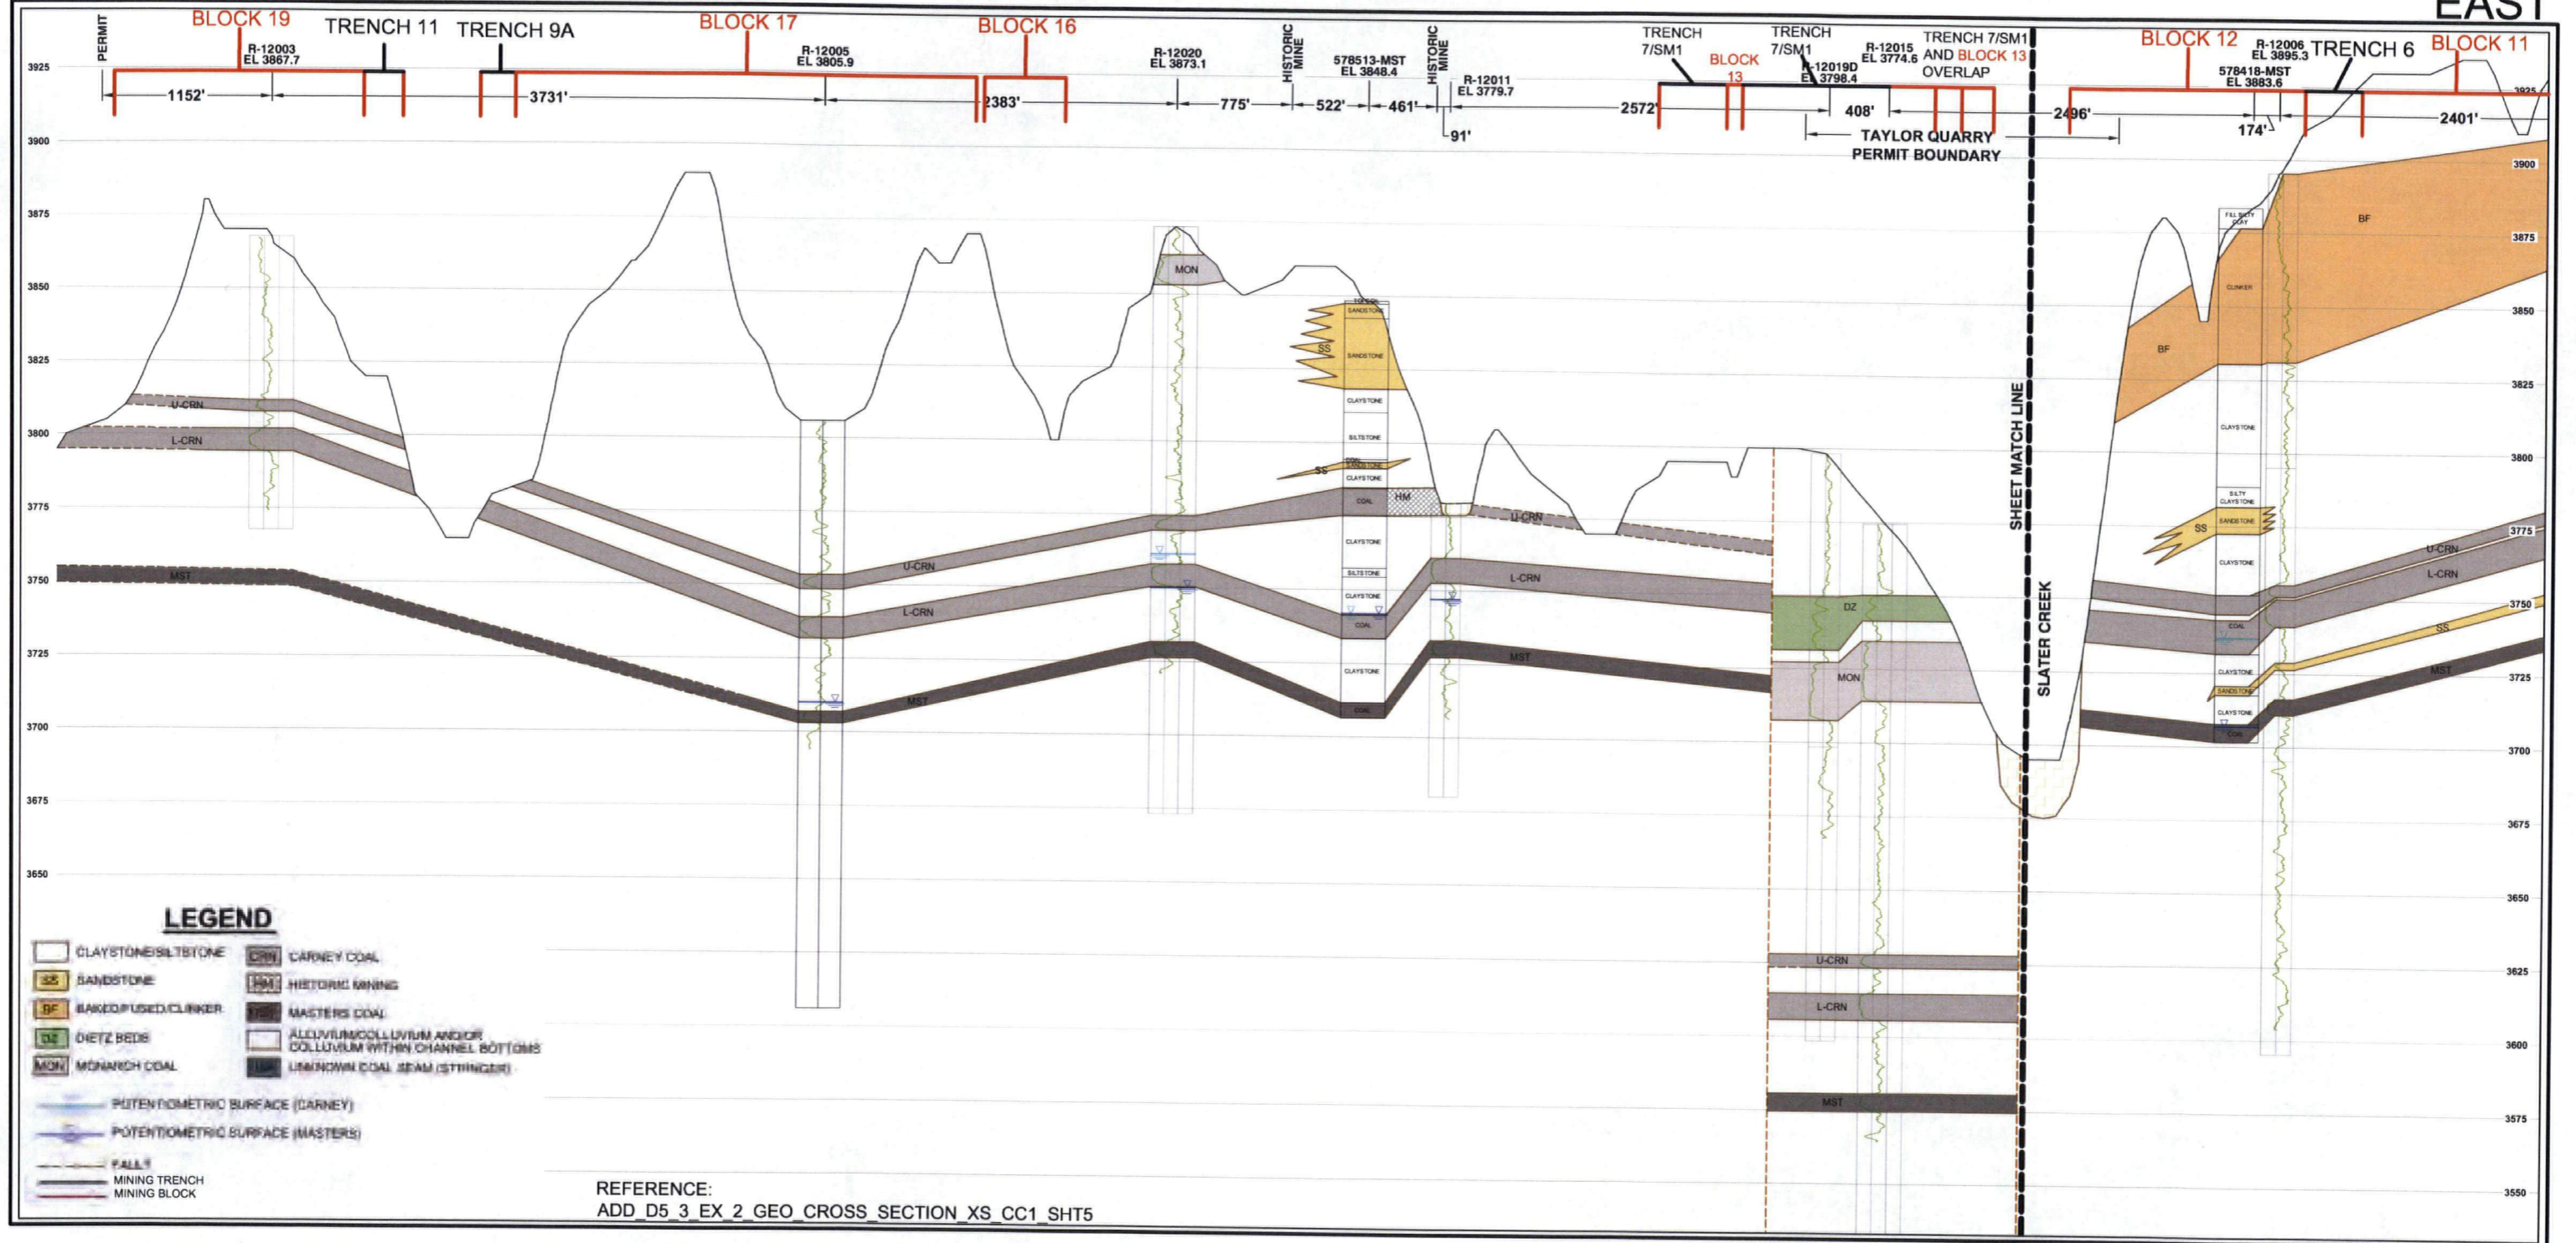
EAST

PERMIT
BLOCK 19
R-12003
EL 3867.7
TRENCH 11
TRENCH 9A
BLOCK 17
R-12005
EL 3805.9
BLOCK 16
R-12020
EL 3873.1
HISTORIC MINE
578513-MST
EL 3848.4
HISTORIC MINE
R-12011
EL 3779.7
TRENCH 7/SM1
BLOCK 13
TRENCH 7/SM1
R-12015
EL 3774.6
R-12019D
EL 3798.4
TRENCH 7/SM1 AND BLOCK 13 OVERLAP
BLOCK 12
R-12006
EL 3895.3
578418-MST
EL 3883.6
TRENCH 6
BLOCK 11

1152'
3731'
2383'
775'
522'
461'
91'
2572'
408'
TAYLOR QUARRY PERMIT BOUNDARY
2496'
174'
2401'

3925
3900
3875
3850
3825
3800
3775
3750
3725
3700
3675
3650
3625
3600
3575
3550

U-CRN
L-CRN
MST
MON
SS
HM
DZ
BF
SANDSTONE
CLAYSTONE
SILTSTONE
COAL
CLINKER
FILL SILTY CLAY
SILTY CLAYSTONE

SHEET MATCH LINE
SLATER CREEK

LEGEND
CLAYSTONE/SILTSTONE
SS SANDSTONE
BF BAKED/FUSED/CLINKER
DZ DIETZ BEDS
MON MONARCH COAL
CRN CARNEY COAL
HM HISTORIC MINING
MST MASTERS COAL
ALLUVIUM/COLLUVIUM AND/OR COLLUVIUM WITHIN CHANNEL BOTTOMS
UNKNOWN COAL SEAM (STRINGER)
POTENTIOMETRIC SURFACE (CARNEY)
POTENTIOMETRIC SURFACE (MASTERS)
FAULT
MINING TRENCH
MINING BLOCK

REFERENCE:
ADD_D5_3_EX_2_GEO_CROSS_SECTION_XS_CC1_SHT5